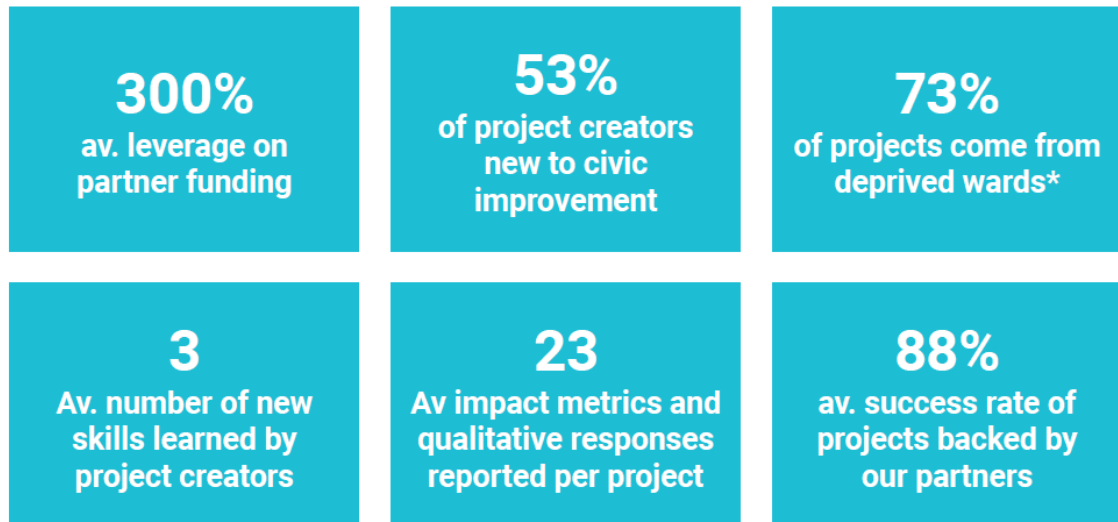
300%
av. leverage on partner funding

53%
of project creators new to civic improvement

73%
of projects come from deprived wards*

3
Av. number of new skills learned by project creators

23
Av impact metrics and qualitative responses reported per project

88%
av. success rate of projects backed by our partners